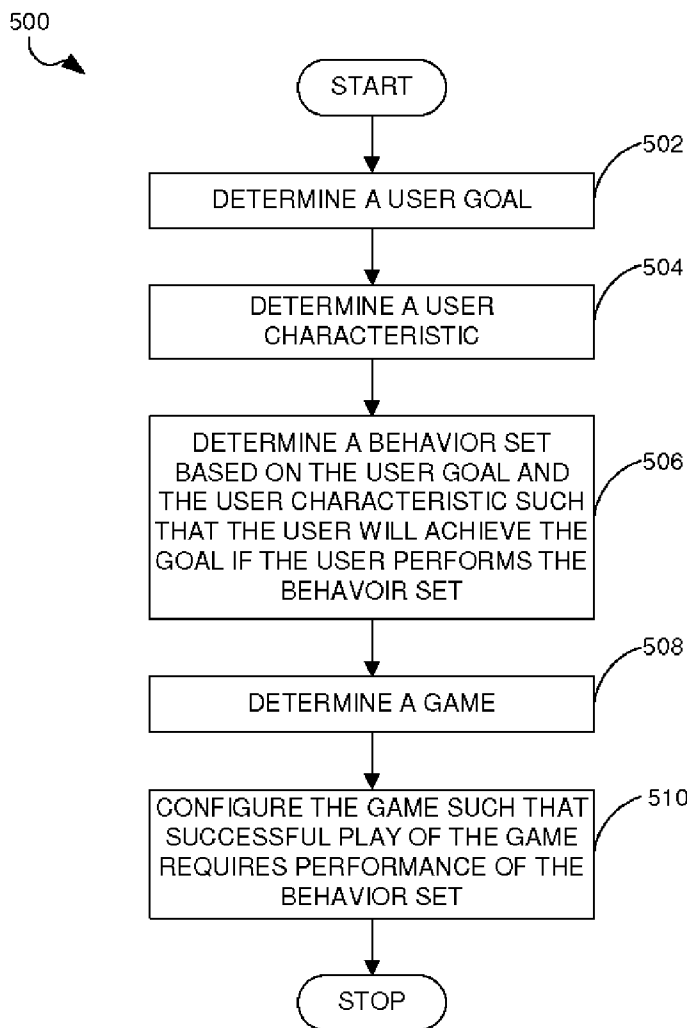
500

START

502

DETERMINE A USER GOAL

504

DETERMINE A USER CHARACTERISTIC

DETERMINE A BEHAVIOR SET BASED ON THE USER GOAL AND THE USER CHARACTERISTIC SUCH THAT THE USER WILL ACHIEVE THE GOAL IF THE USER PERFORMS THE BEHAVOIR SET

506

508

DETERMINE A GAME

510

CONFIGURE THE GAME SUCH THAT SUCCESSFUL PLAY OF THE GAME REQUIRES PERFORMANCE OF THE BEHAVIOR SET

STOP